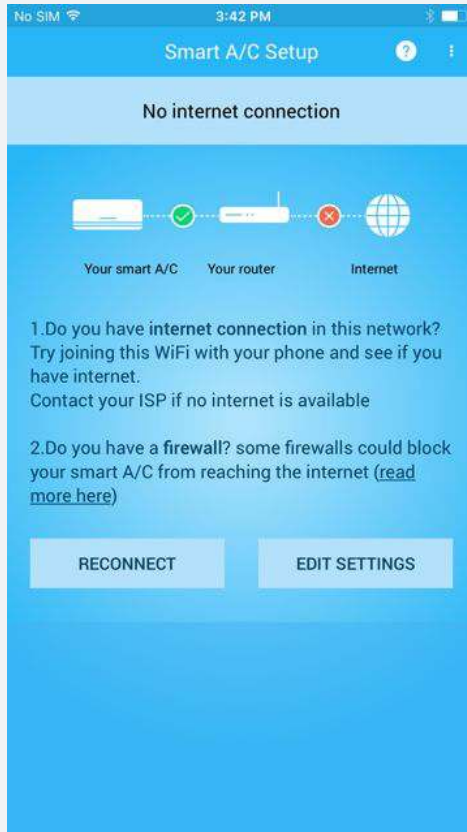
No SIM 3:42 PM

Smart A/C Setup ?

No internet connection

Your smart A/C Your router Internet

1.Do you have internet connection in this network? Try joining this WiFi with your phone and see if you have internet.
Contact your ISP if no internet is available

2.Do you have a firewall? some firewalls could block your smart A/C from reaching the internet (read more here)

RECONNECT

EDIT SETTINGS